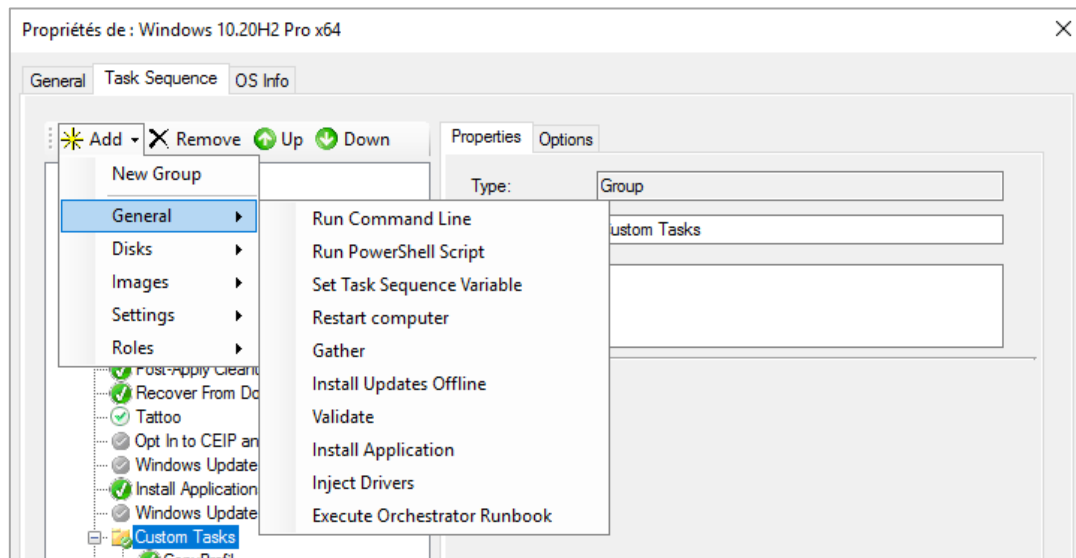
Propriétés de : Windows 10.20H2 Pro x64

General
Task Sequence
OS Info

Add
Remove
Up
Down

New Group
General
Disks
Images
Settings
Roles

Run Command Line
Run PowerShell Script
Set Task Sequence Variable
Restart computer
Gather
Install Updates Offline
Validate
Install Application
Inject Drivers
Execute Orchestrator Runbook

Post-Apply Clean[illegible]
Recover From Do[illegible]
Tattoo
Opt In to CEIP an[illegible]
Windows Update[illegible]
Install Application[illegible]
Windows Update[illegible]
Custom Tasks
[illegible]

Properties
Options

Type:
Group
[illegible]ustom Tasks